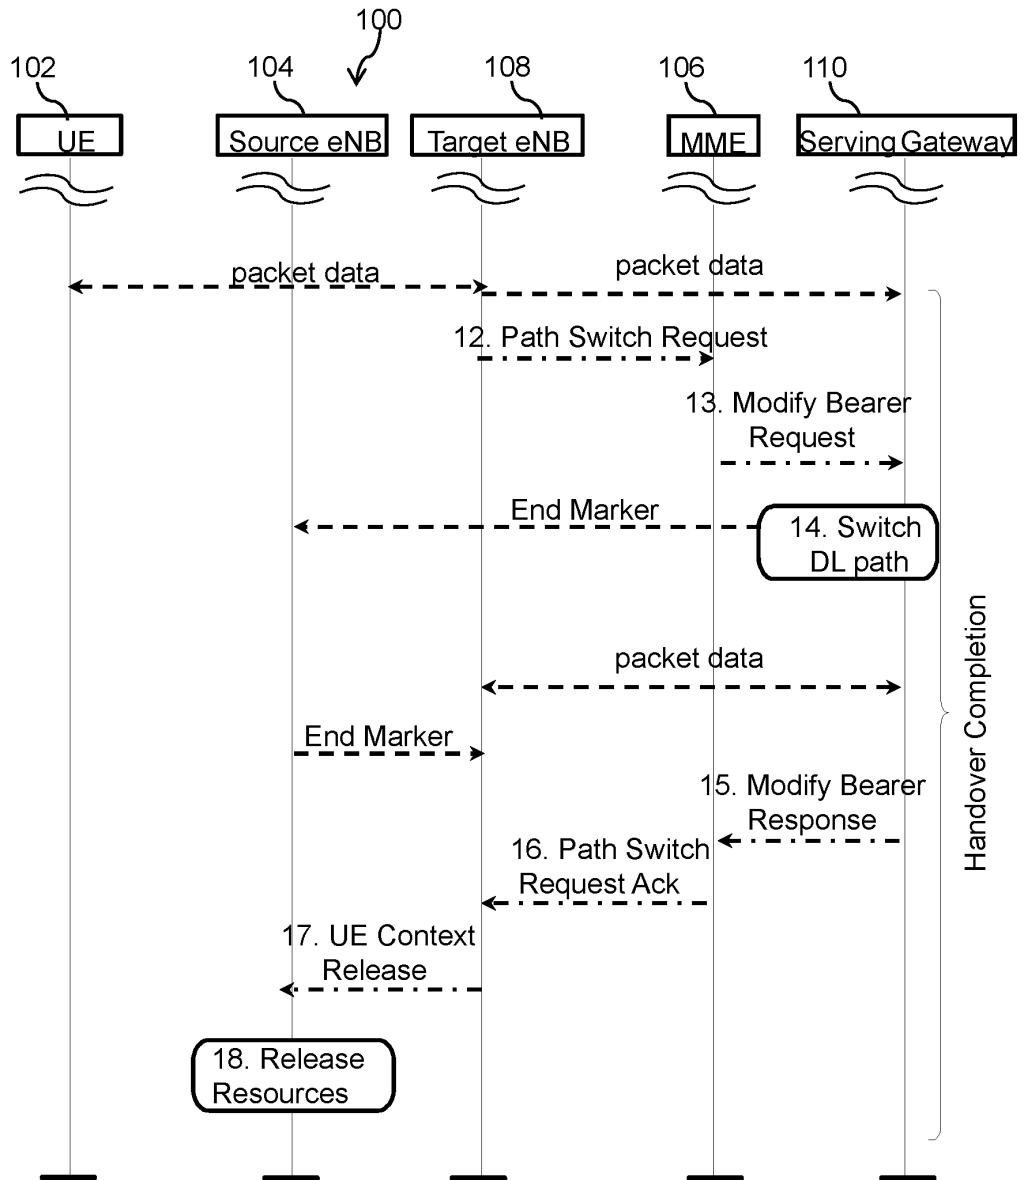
100

102

UE

104

Source eNB

108

Target eNB

106

MME

110

Serving Gateway

packet data

packet data

12. Path Switch Request

13. Modify Bearer Request

End Marker

14. Switch DL path

packet data

End Marker

15. Modify Bearer Response

16. Path Switch Request Ack

17. UE Context Release

18. Release Resources

Handover Completion